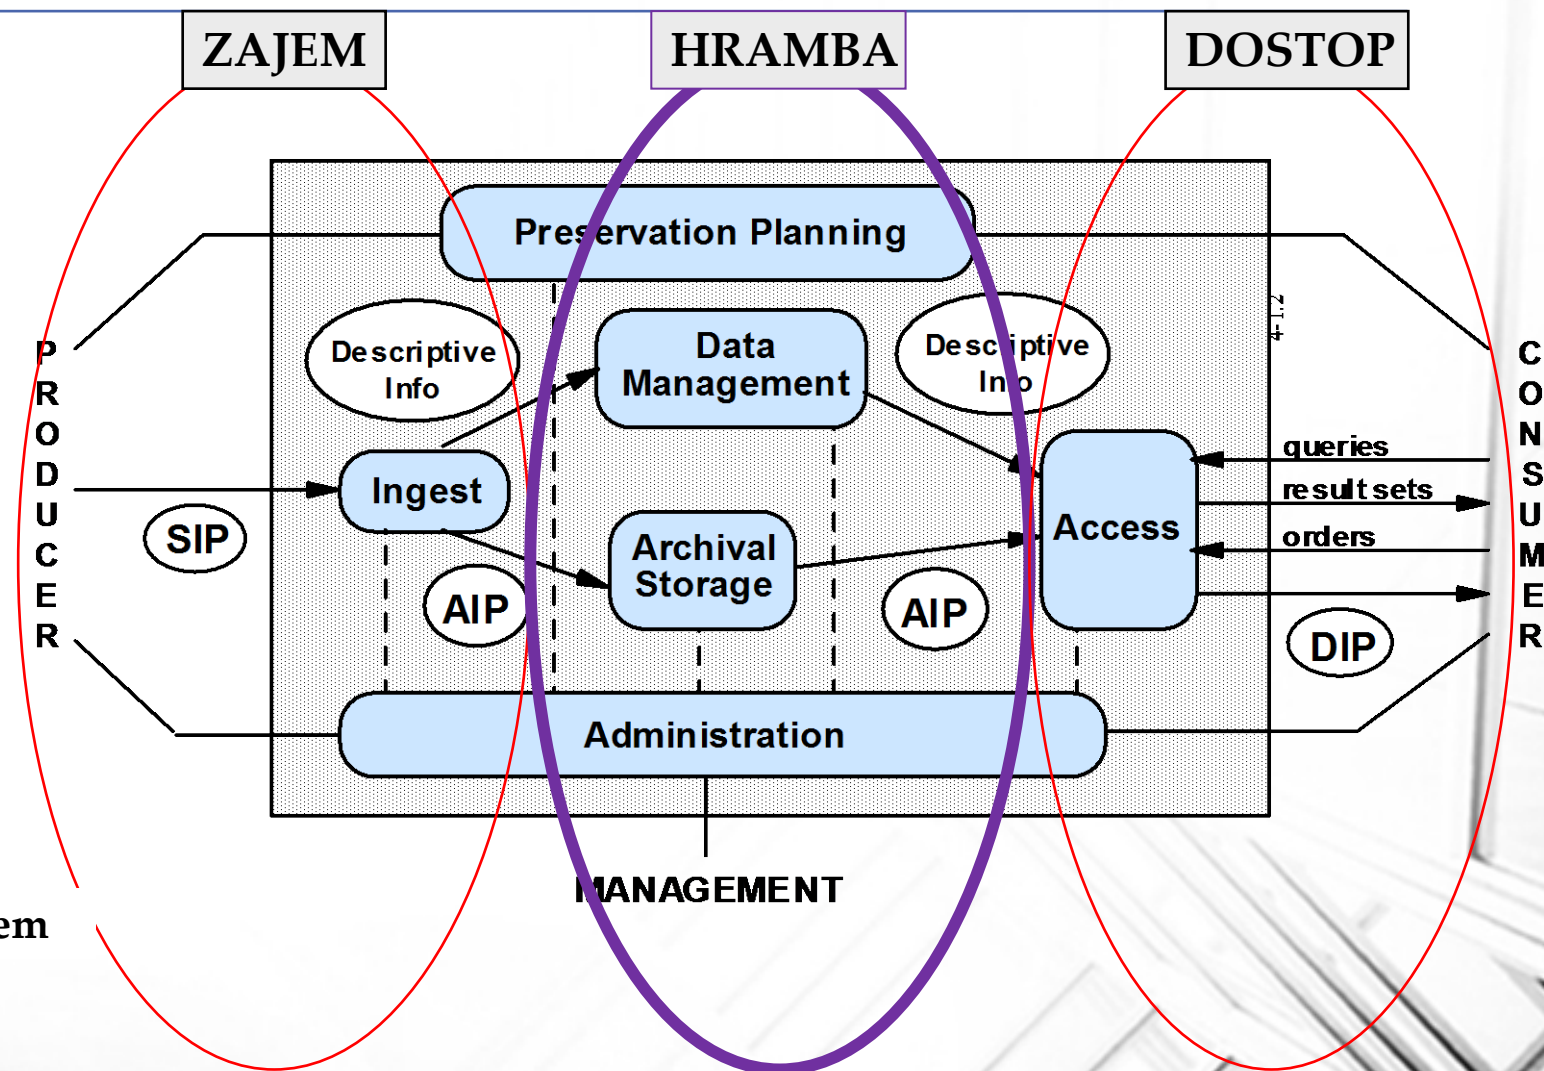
ZAJEM

HRAMBA

DOSTOP

Preservation Planning

Descriptive Info

Data Management

Descriptive Info

PRODUCER

Ingest

SIP

AIP

Archival Storage

AIP

Access

queries

result sets

orders

DIP

CONSUMER

Administration

MANAGEMENT

4-1.2

em